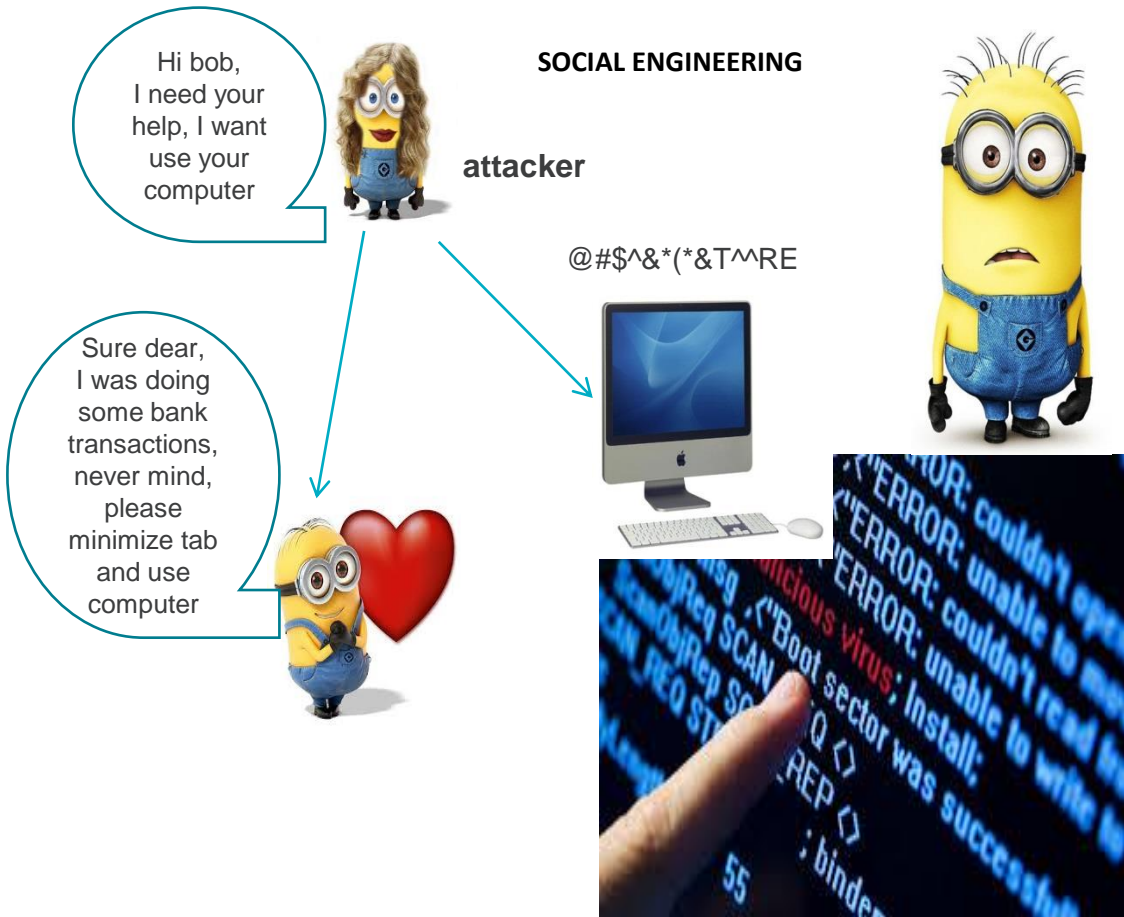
Hi bob,
I need your help, I want use your computer

SOCIAL ENGINEERING

attacker

@#$^&*(*&T^^RE

Sure dear,
I was doing some bank transactions, never mind, please minimize tab and use computer

ERROR: couldn't op
ERROR: unable to m
ERROR: couldn't read
ERROR: unable to write
malicious virus; Install;
("Boot sector was successf
SCAN
REQ
REP
binde
55